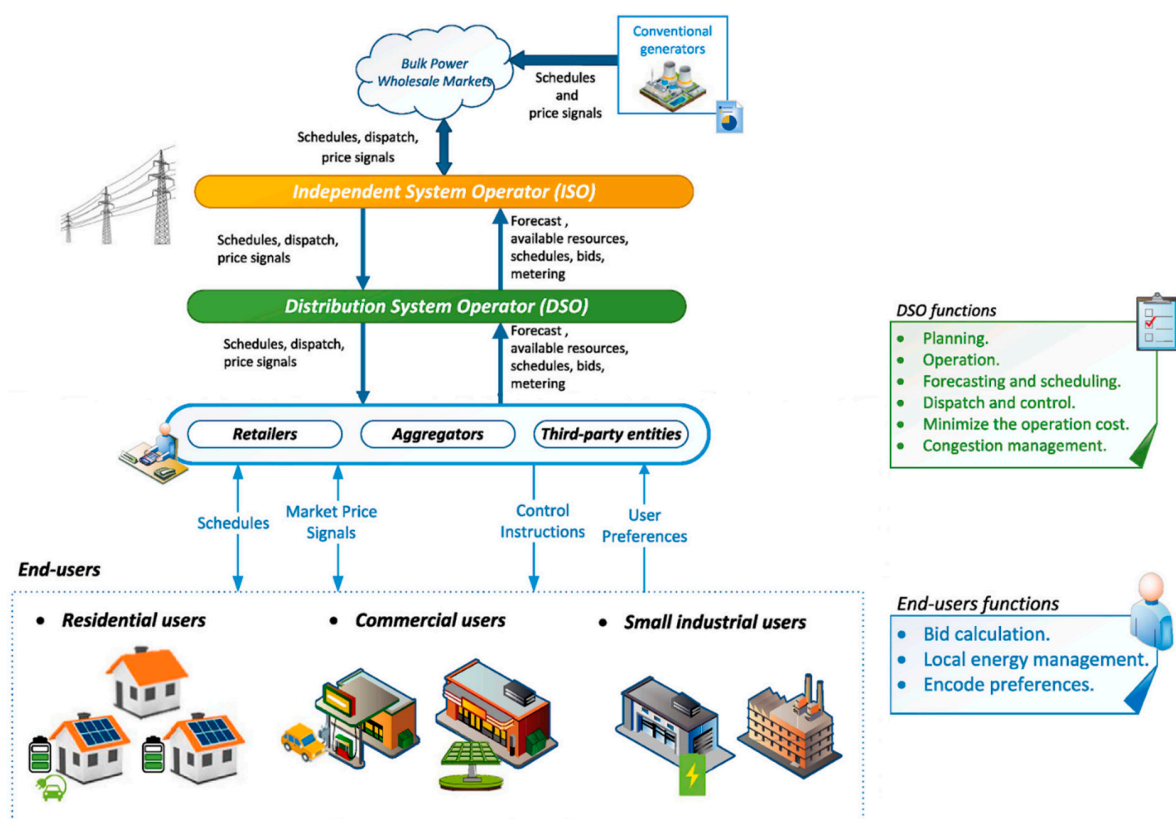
Bulk Power Wholesale Markets

Conventional generators

Schedules and price signals

Schedules, dispatch, price signals

Independent System Operator (ISO)

Schedules, dispatch, price signals

Forecast , available resources, schedules, bids, metering

Distribution System Operator (DSO)

Schedules, dispatch, price signals

Forecast , available resources, schedules, bids, metering

DSO functions
- Planning.
- Operation.
- Forecasting and scheduling.
- Dispatch and control.
- Minimize the operation cost.
- Congestion management.

Retailers

Aggregators

Third-party entities

Schedules

Market Price Signals

Control Instructions

User Preferences

End-users

- Residential users
- Commercial users
- Small industrial users

End-users functions
- Bid calculation.
- Local energy management.
- Encode preferences.